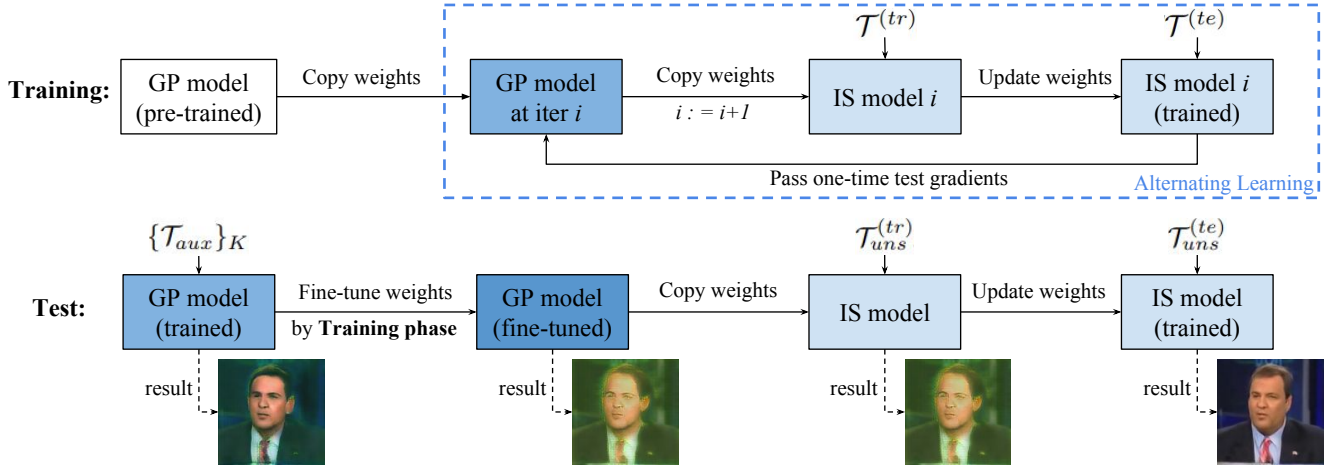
Training:

GP model (pre-trained)

Copy weights

$\mathcal{T}^{(tr)}$

$\mathcal{T}^{(te)}$

GP model at iter $i$

Copy weights

$i := i+1$

IS model $i$

Update weights

IS model $i$ (trained)

Pass one-time test gradients

Alternating Learning

Test:

$\{\mathcal{T}_{aux}\}_K$

$\mathcal{T}_{uns}^{(tr)}$

$\mathcal{T}_{uns}^{(te)}$

GP model (trained)

Fine-tune weights by **Training phase**

GP model (fine-tuned)

Copy weights

IS model

Update weights

IS model (trained)

result

result

result

result